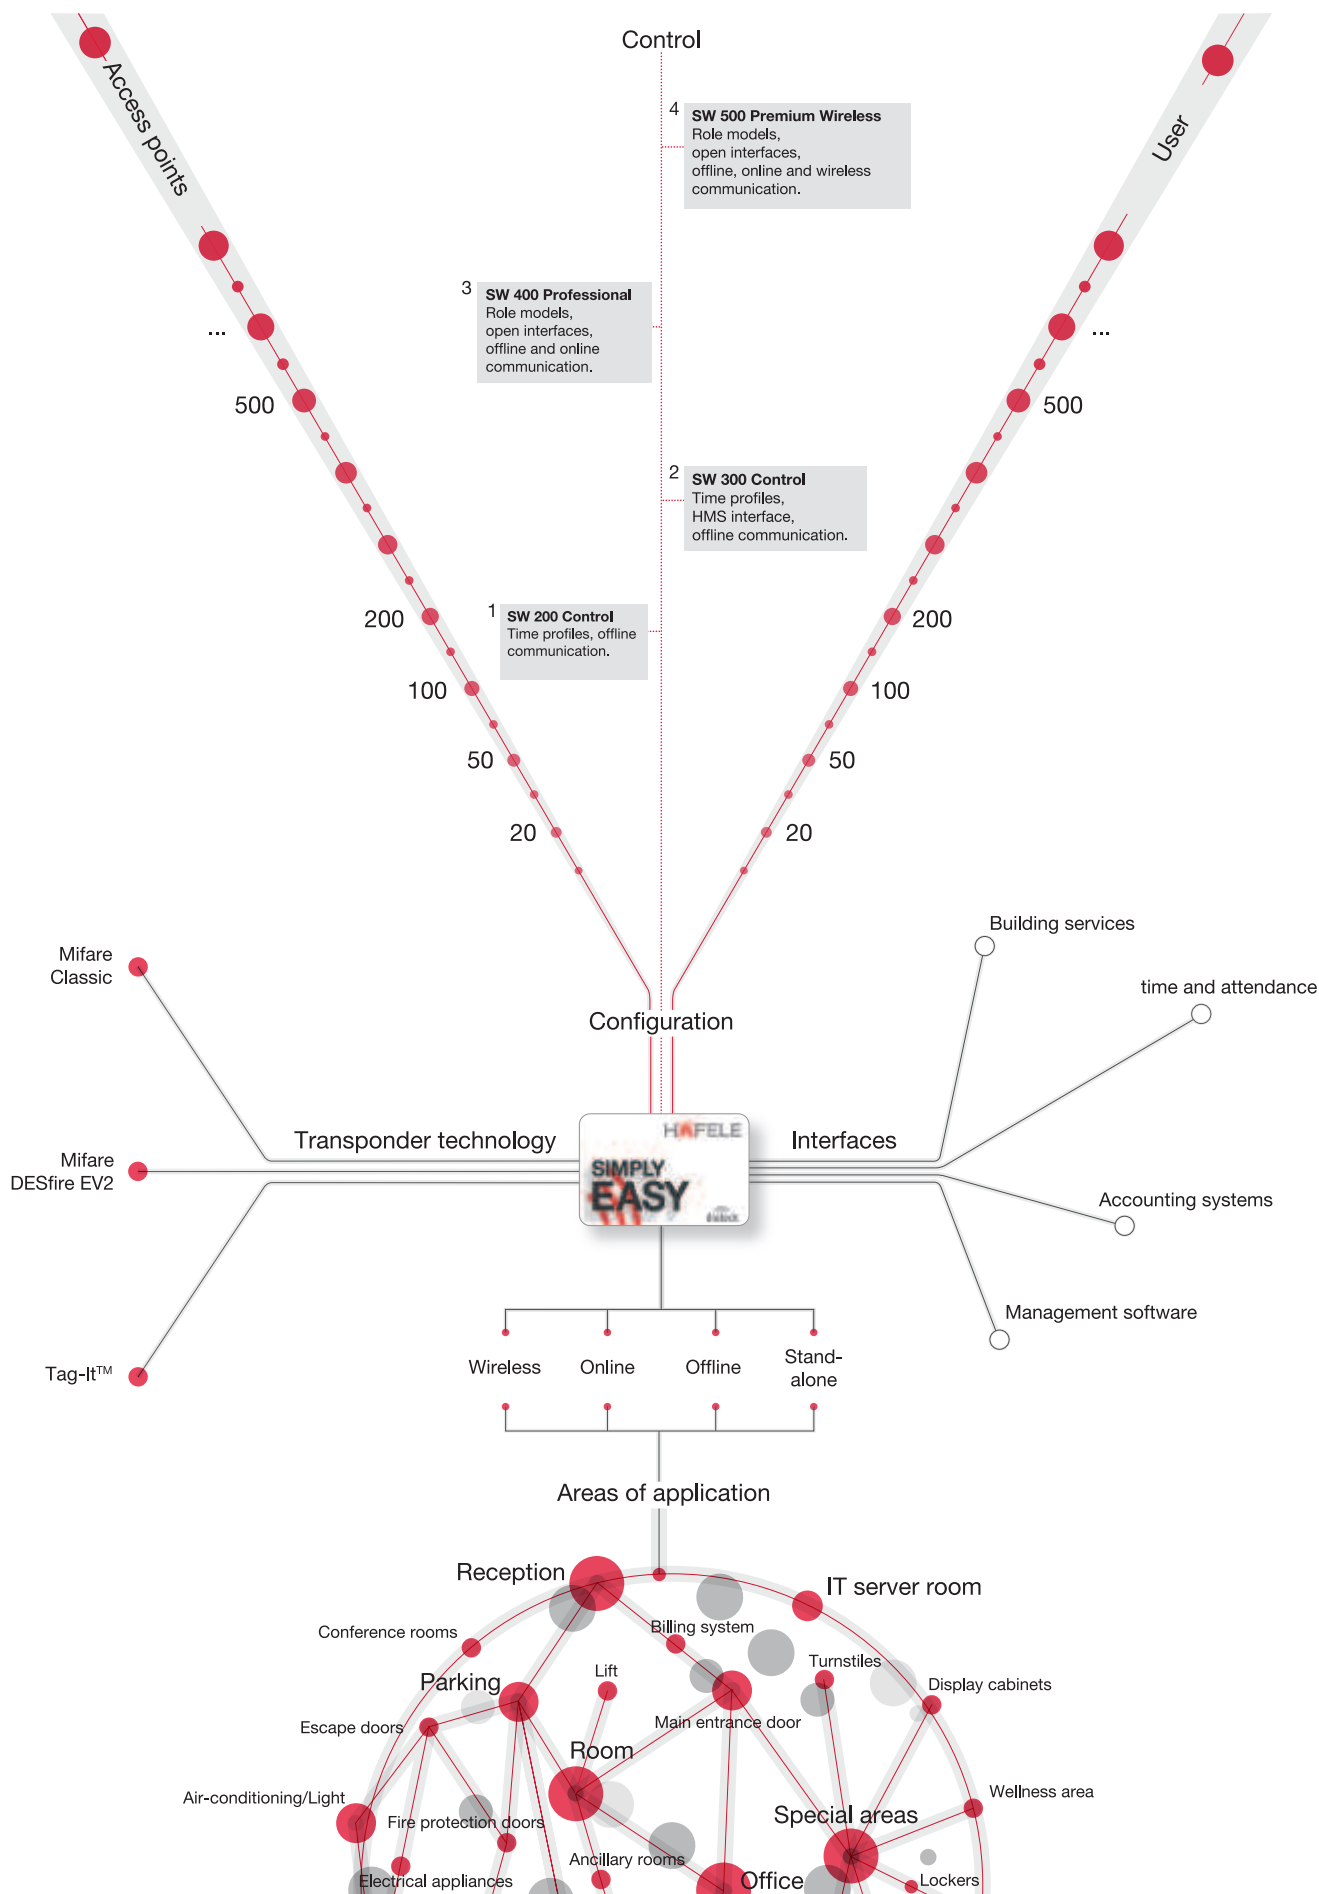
Control

Access points

User

4
SW 500 Premium Wireless
Role models, open interfaces, offline, online and wireless communication.

3
SW 400 Professional
Role models, open interfaces, offline and online communication.

2
SW 300 Control
Time profiles, HMS interface, offline communication.

1
SW 200 Control
Time profiles, offline communication.

...
500
200
100
50
20

...
500
200
100
50
20

Configuration

Mifare Classic

Mifare DESfire EV2

Tag-It™

Transponder technology

HÄFELE
SIMPLY
EASY

Interfaces

Building services

time and attendance

Accounting systems

Management software

Wireless
Online
Offline
Stand-alone

Areas of application

Reception
IT server room
Conference rooms
Billing system
Lift
Turnstiles
Display cabinets
Parking
Escape doors
Main entrance door
Room
Air-conditioning/Light
Fire protection doors
Special areas
Wellness area
Ancillary rooms
Electrical appliances
Office
Lockers